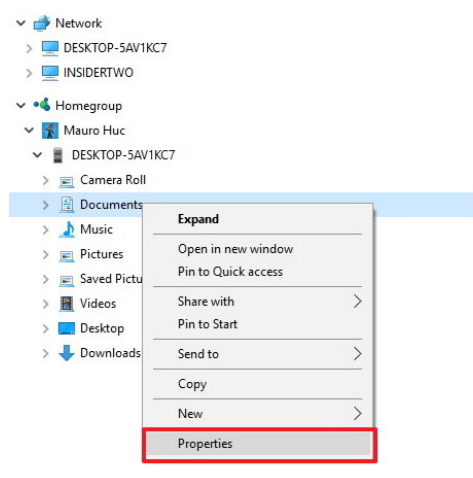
Network
DESKTOP-5AV1KC7
INSIDERTWO
Homegroup
Mauro Huc
DESKTOP-5AV1KC7
Camera Roll
Documents
Music
Pictures
Saved Pictu
Videos
Desktop
Downloads

Expand
Open in new window
Pin to Quick access
Share with
Pin to Start
Send to
Copy
New
Properties